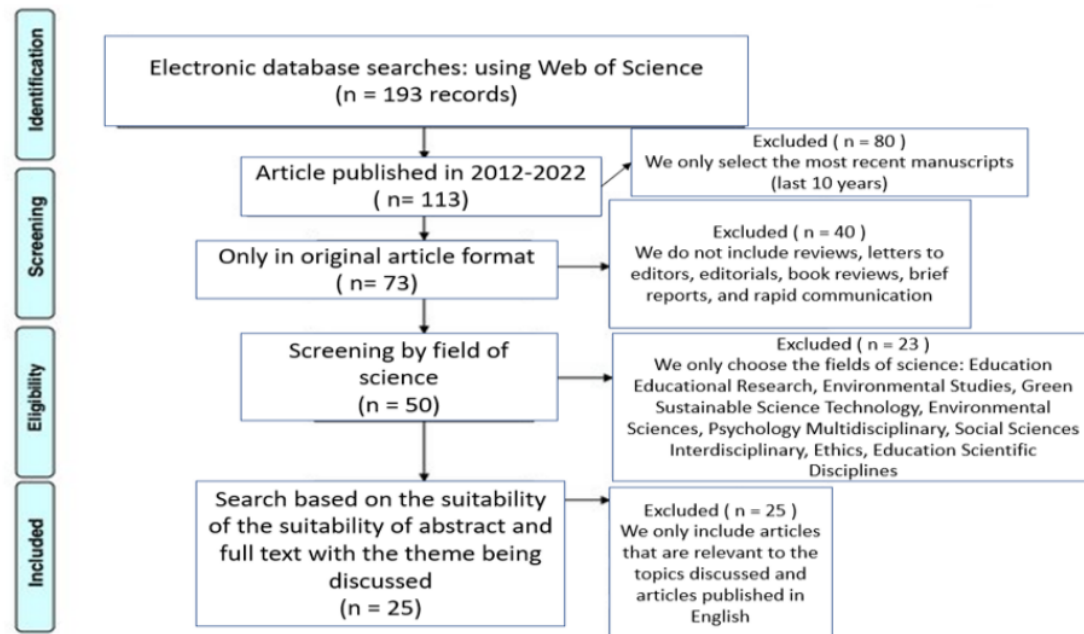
Identification

Electronic database searches: using Web of Science
(n = 193 records)

Screening

Article published in 2012-2022
( n= 113)

Excluded ( n = 80 )
We only select the most recent manuscripts (last 10 years)

Only in original article format
( n= 73)

Excluded ( n = 40 )
We do not include reviews, letters to editors, editorials, book reviews, brief reports, and rapid communication

Eligibility

Screening by field of science
(n = 50)

Excluded ( n = 23 )
We only choose the fields of science: Education Educational Research, Environmental Studies, Green Sustainable Science Technology, Environmental Sciences, Psychology Multidisciplinary, Social Sciences Interdisciplinary, Ethics, Education Scientific Disciplines

Included

Search based on the suitability of the suitability of abstract and full text with the theme being discussed
(n = 25)

Excluded ( n = 25 )
We only include articles that are relevant to the topics discussed and articles published in English